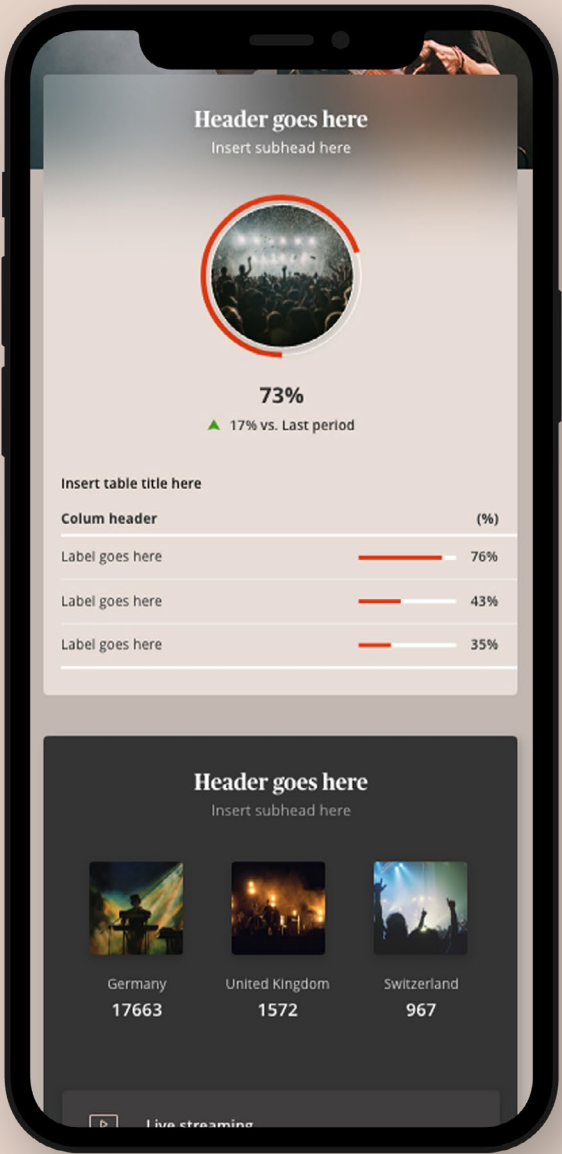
Header goes here
Insert subhead here

73%
17% vs. Last period

Insert table title here

| Colum header | (%) |
|---|---|
| Label goes here | 76% |
| Label goes here | 43% |
| Label goes here | 35% |

Header goes here
Insert subhead here

Germany
17663

United Kingdom
1572

Switzerland
967

Live streaming